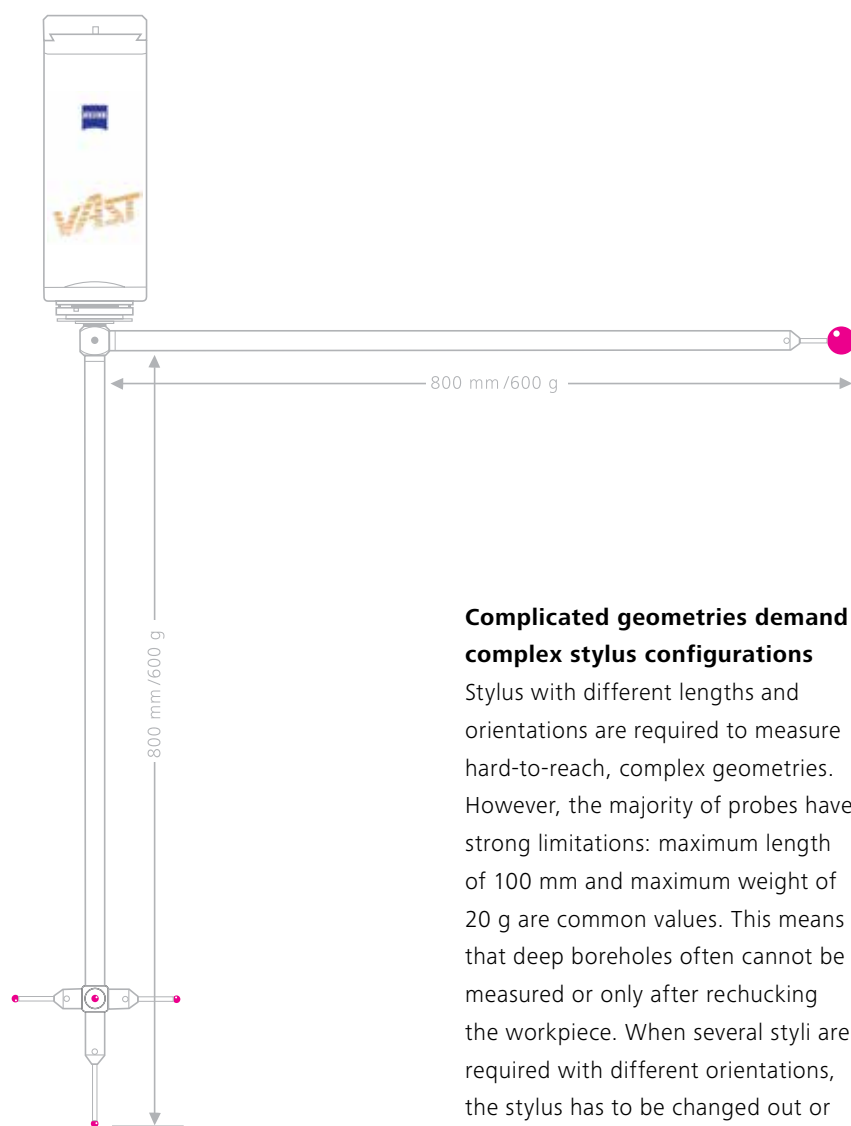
VAST

800 mm / 600 g

800 mm / 600 g

**Complicated geometries demand complex stylus configurations**
Stylus with different lengths and orientations are required to measure hard-to-reach, complex geometries. However, the majority of probes have strong limitations: maximum length of 100 mm and maximum weight of 20 g are common values. This means that deep boreholes often cannot be measured or only after rechucking the workpiece. When several styli are required with different orientations, the stylus has to be changed out or